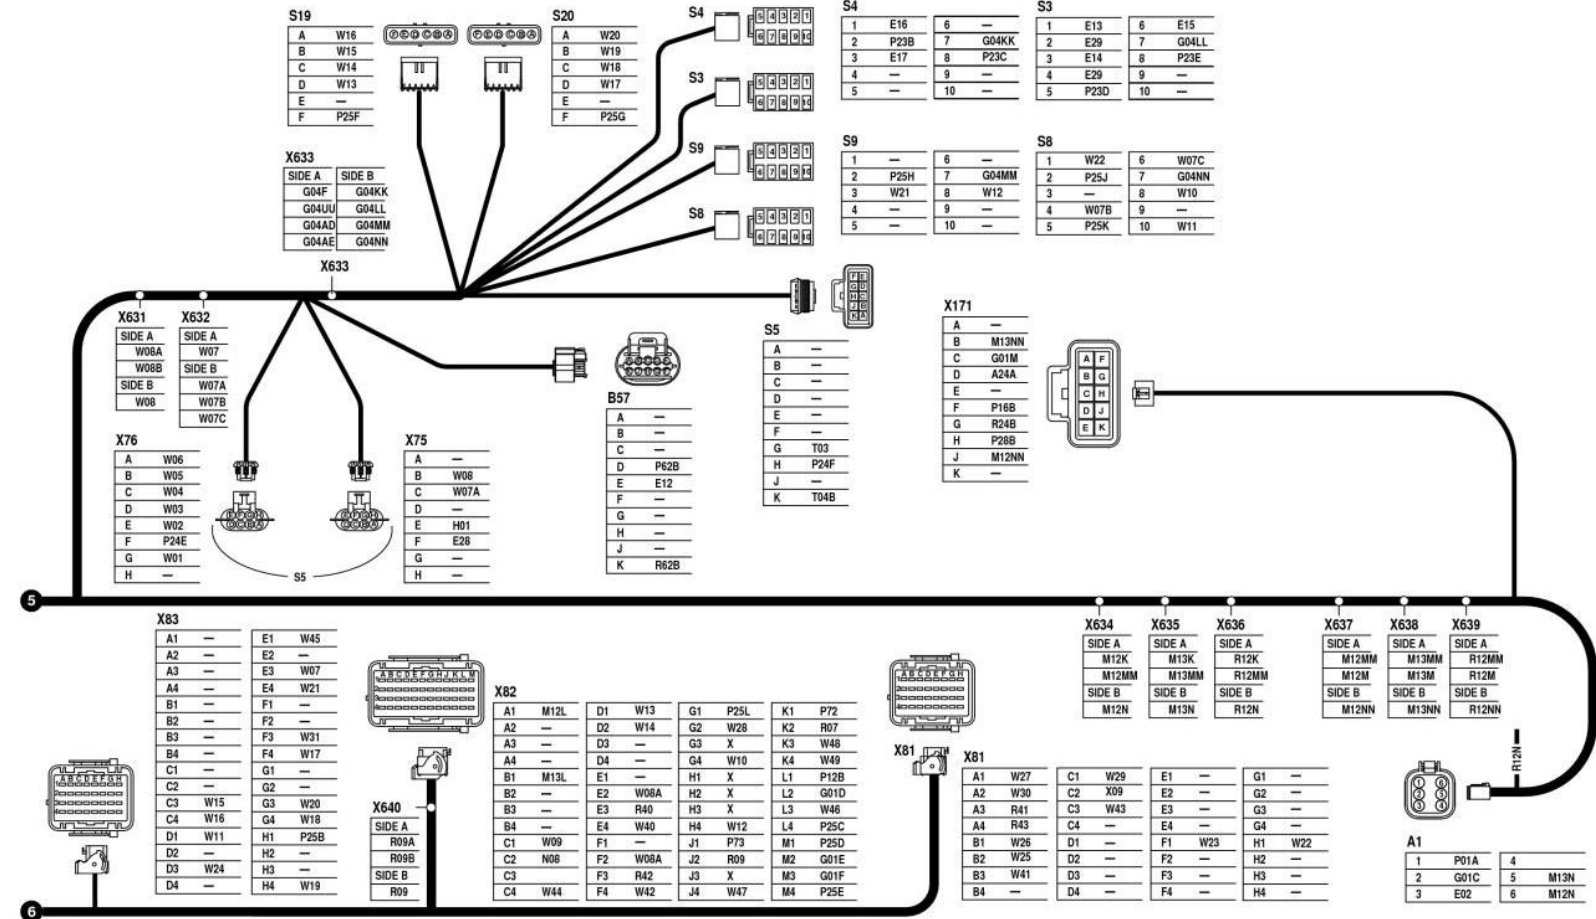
S19

| A | W16 |
|---|---|
| B | W15 |
| C | W14 |
| D | W13 |
| E | — |
| F | P25F |

S20

| A | W20 |
|---|---|
| B | W19 |
| C | W18 |
| D | W17 |
| E | — |
| F | P25G |

S4

5 4 3 2 1
6 7 8 9 10

S3

5 4 3 2 1
6 7 8 9 10

S9

5 4 3 2 1
6 7 8 9 10

S8

5 4 3 2 1
6 7 8 9 10

S4

| 1 | E16 | 6 | — |
|---|---|---|---|
| 2 | P23B | 7 | G04KK |
| 3 | E17 | 8 | P23C |
| 4 | — | 9 | — |
| 5 | — | 10 | — |

S3

| 1 | E13 | 6 | E15 |
|---|---|---|---|
| 2 | E29 | 7 | G04LL |
| 3 | E14 | 8 | P23E |
| 4 | E29 | 9 | — |
| 5 | P23D | 10 | — |

S9

| 1 | — | 6 | — |
|---|---|---|---|
| 2 | P25H | 7 | G04MM |
| 3 | W21 | 8 | W12 |
| 4 | — | 9 | — |
| 5 | — | 10 | — |

S8

| 1 | W22 | 6 | W07C |
|---|---|---|---|
| 2 | P25J | 7 | G04NN |
| 3 | — | 8 | W10 |
| 4 | W07B | 9 | — |
| 5 | P25K | 10 | W11 |

X633

| SIDE A | SIDE B |
|---|---|
| G04F | G04KK |
| G04UU | G04LL |
| G04AD | G04MM |
| G04AE | G04NN |

X633

X631

| SIDE A |
|---|
| W08A |
| W08B |
| SIDE B |
| W08 |

X632

| SIDE A |
|---|
| W07 |
| SIDE B |
| W07A |
| W07B |
| W07C |

S5

| A | — |
|---|---|
| B | — |
| C | — |
| D | — |
| E | — |
| F | — |
| G | T03 |
| H | P24F |
| J | — |
| K | T04B |

X171

| A | — |
|---|---|
| B | M13NN |
| C | G01M |
| D | A24A |
| E | — |
| F | P16B |
| G | R24B |
| H | P28B |
| J | M12NN |
| K | — |

A F
B G
C H
D J
E K

B57

| A | — |
|---|---|
| B | — |
| C | — |
| D | P62B |
| E | E12 |
| F | — |
| G | — |
| H | — |
| J | — |
| K | R62B |

X76

| A | W06 |
|---|---|
| B | W05 |
| C | W04 |
| D | W03 |
| E | W02 |
| F | P24E |
| G | W01 |
| H | — |

X75

| A | — |
|---|---|
| B | W08 |
| C | W07A |
| D | — |
| E | H01 |
| F | E28 |
| G | — |
| H | — |

S5

5

X634

| SIDE A |
|---|
| M12K |
| M12MM |
| SIDE B |
| M12N |

X635

| SIDE A |
|---|
| M13K |
| M13MM |
| SIDE B |
| M13N |

X636

| SIDE A |
|---|
| R12K |
| R12MM |
| SIDE B |
| R12N |

X637

| SIDE A |
|---|
| M12MM |
| M12M |
| SIDE B |
| M12NN |

X638

| SIDE A |
|---|
| M13MM |
| M13M |
| SIDE B |
| M13NN |

X639

| SIDE A |
|---|
| R12MM |
| R12M |
| SIDE B |
| R12NN |

X83

| A1 | — | E1 | W45 |
|---|---|---|---|
| A2 | — | E2 | — |
| A3 | — | E3 | W07 |
| A4 | — | E4 | W21 |
| B1 | — | F1 | — |
| B2 | — | F2 | — |
| B3 | — | F3 | W31 |
| B4 | — | F4 | W17 |
| C1 | — | G1 | — |
| C2 | — | G2 | — |
| C3 | W15 | G3 | W20 |
| C4 | W16 | G4 | W18 |
| D1 | W11 | H1 | P25B |
| D2 | — | H2 | — |
| D3 | W24 | H3 | — |
| D4 | — | H4 | W19 |

ABCDEFGH

ABCDEFGHJKLM

X82

| A1 | M12L | D1 | W13 | G1 | P25L | K1 | P72 |
|---|---|---|---|---|---|---|---|
| A2 | — | D2 | W14 | G2 | W28 | K2 | R07 |
| A3 | — | D3 | — | G3 | X | K3 | W48 |
| A4 | — | D4 | — | G4 | W10 | K4 | W49 |
| B1 | M13L | E1 | — | H1 | X | L1 | P12B |
| B2 | — | E2 | W08A | H2 | X | L2 | G01D |
| B3 | — | E3 | R40 | H3 | X | L3 | W46 |
| B4 | — | E4 | W40 | H4 | W12 | L4 | P25C |
| C1 | W09 | F1 | — | J1 | P73 | M1 | P25D |
| C2 | N08 | F2 | W08A | J2 | R09 | M2 | G01E |
| C3 | | F3 | R42 | J3 | X | M3 | G01F |
| C4 | W44 | F4 | W42 | J4 | W47 | M4 | P25E |

X640

| SIDE A |
|---|
| R09A |
| R09B |
| SIDE B |
| R09 |

ABCDEFGH

X81

X81

| A1 | W27 | C1 | W29 | E1 | — | G1 | — |
|---|---|---|---|---|---|---|---|
| A2 | W30 | C2 | X09 | E2 | — | G2 | — |
| A3 | R41 | C3 | W43 | E3 | — | G3 | — |
| A4 | R43 | C4 | — | E4 | — | G4 | — |
| B1 | W26 | D1 | — | F1 | W23 | H1 | W22 |
| B2 | W25 | D2 | — | F2 | — | H2 | — |
| B3 | W41 | D3 | — | F3 | — | H3 | — |
| B4 | — | D4 | — | F4 | — | H4 | — |

R12N

A1

| 1 | P01A | 4 | |
|---|---|---|---|
| 2 | G01C | 5 | M13N |
| 3 | E02 | 6 | M12N |

6